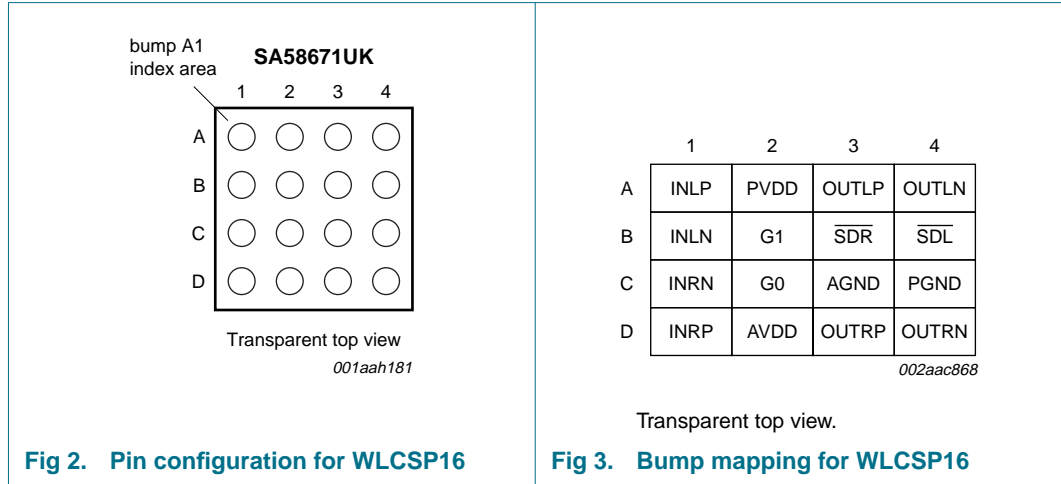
bump A1 index area

SA58671UK

1 2 3 4

A

B

C

D

Transparent top view

001aah181

Fig 2. Pin configuration for WLCSP16

| | 1 | 2 | 3 | 4 |
|---|---|---|---|---|
| A | INLP | PVDD | OUTLP | OUTLN |
| B | INLN | G1 | $\overline{SDR}$ | $\overline{SDL}$ |
| C | INRN | G0 | AGND | PGND |
| D | INRP | AVDD | OUTRP | OUTRN |

002aac868

Transparent top view.

Fig 3. Bump mapping for WLCSP16